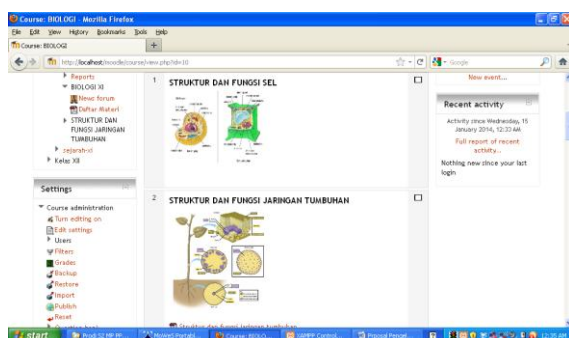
Course: BIOLOGI - Mozilla Firefox

File Edit View History Bookmarks Tools Help

Course: BIOLOGI

http://localhost/moodle/course/view.php?id=10

Google

Reports
BIOLOGI XI
News forum
Daftar Materi
STRUKTUR DAN FUNGSI JARINGAN TUMBUHAN
sejarah-xi
Kelas XII

Settings

Course administration
Turn editing on
Edit settings
Users
Filters
Grades
Backup
Restore
Import
Publish
Reset

1 STRUKTUR DAN FUNGSI SEL

2 STRUKTUR DAN FUNGSI JARINGAN TUMBUHAN

Struktur dan fungsi jaringan tumbuhan

New event...

Recent activity

Activity since Wednesday, 15 January 2014, 12:33 AM

Full report of recent activity...

Nothing new since your last login

start

12:35 AM